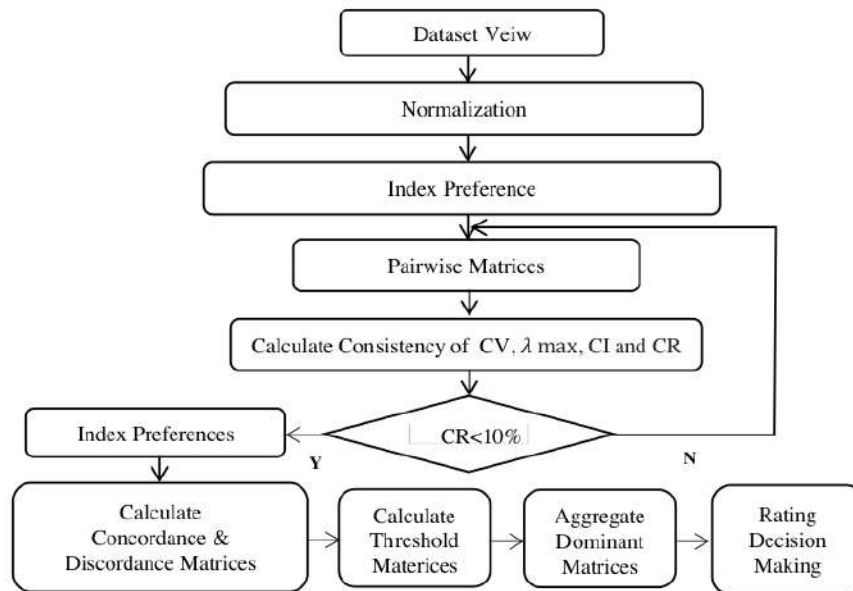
Dataset Veiw

Normalization

Index Preference

Pairwise Matrices

Calculate Consistency of CV, $\lambda$ max, CI and CR

CR<10%

Y

N

Index Preferences

Calculate Concordance & Discordance Matrices

Calculate Threshold Materices

Aggregate Dominant Matrices

Rating Decision Making